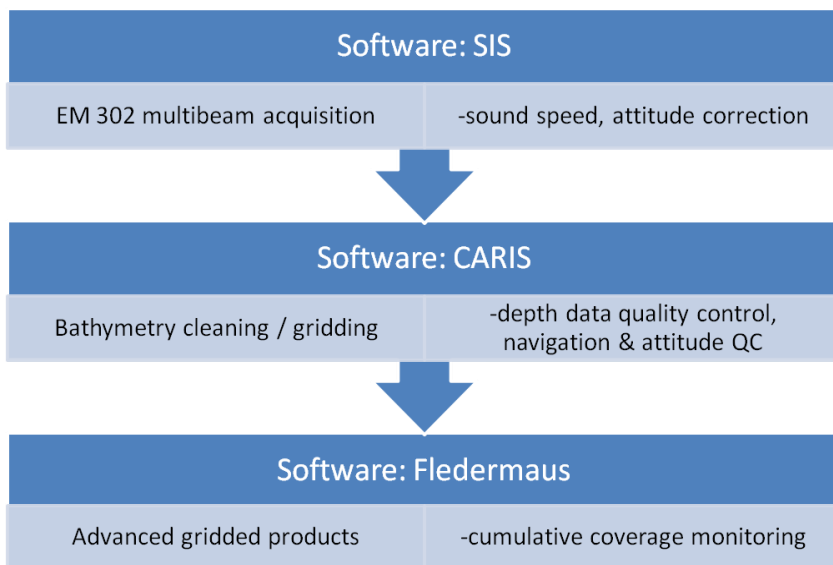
Software: SIS

| EM 302 multibeam acquisition | -sound speed, attitude correction |
|---|---|

Software: CARIS

| Bathymetry cleaning / gridding | -depth data quality control, navigation & attitude QC |
|---|---|

Software: Fledermaus

| Advanced gridded products | -cumulative coverage monitoring |
|---|---|